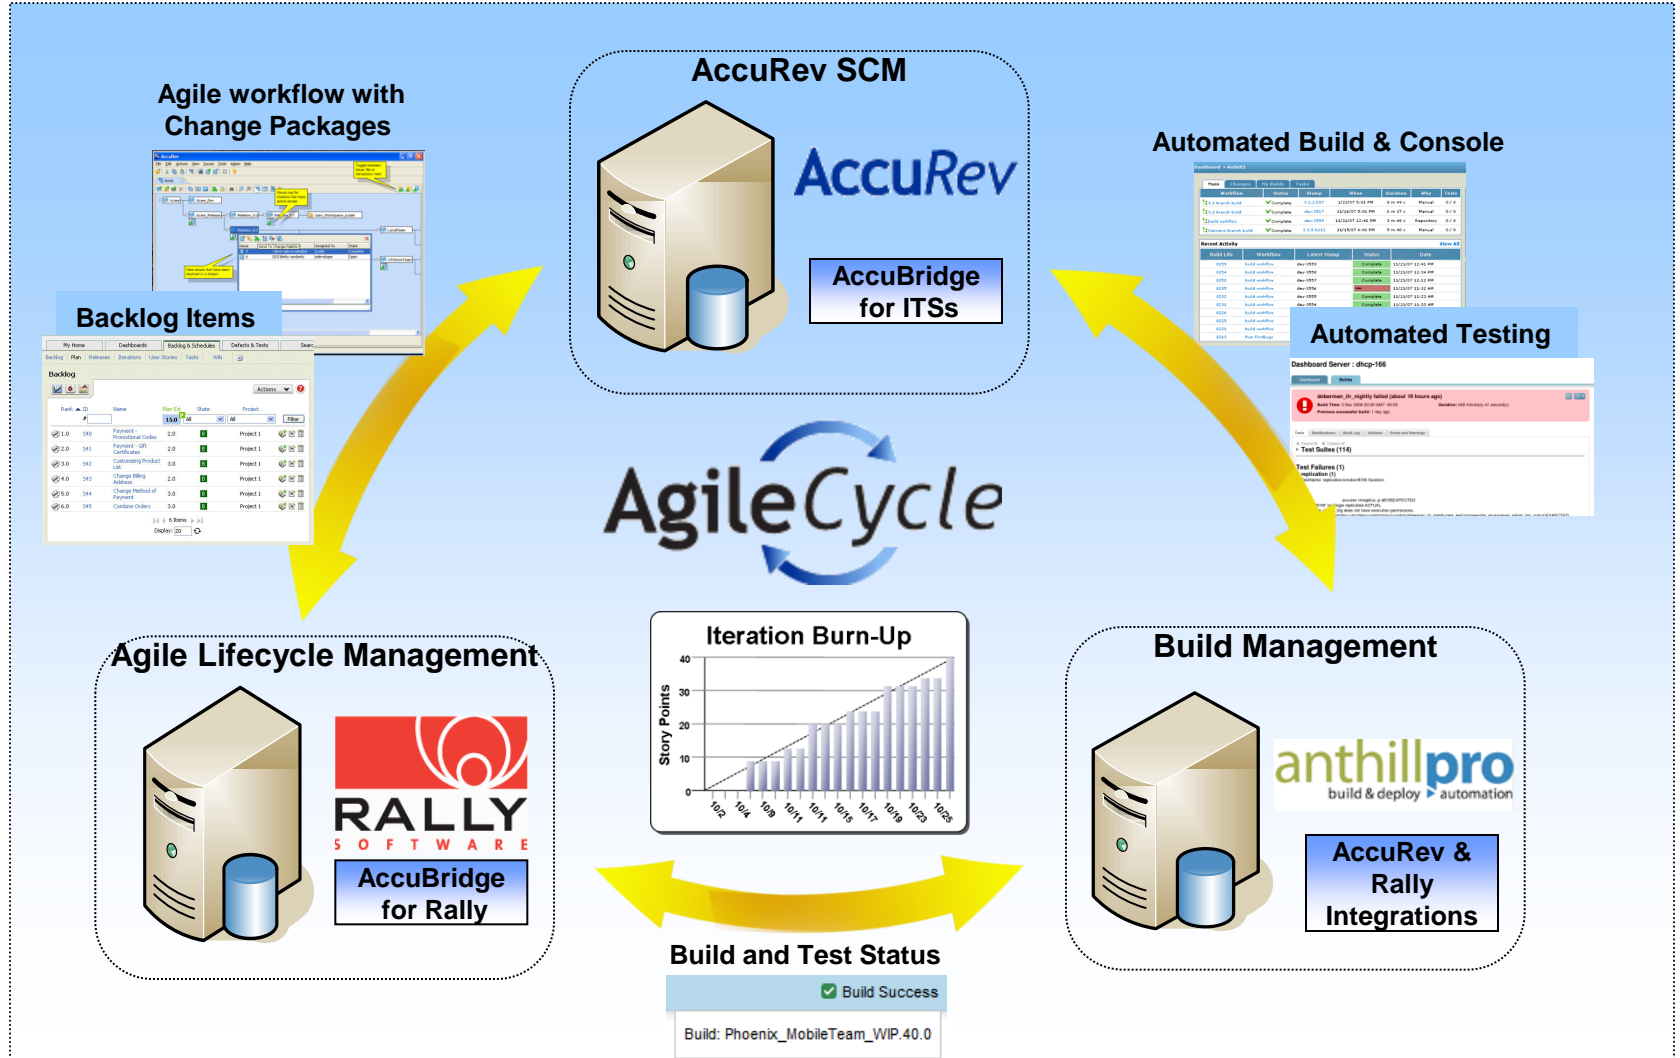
Agile workflow with Change Packages

AccuRev SCM

AccuRev

AccuBridge for ITSs

Automated Build & Console

Backlog Items

Automated Testing

AgileCycle

Iteration Burn-Up

Story Points

40
30
20
10
0

10/2 10/4 10/9 10/11 10/11 10/15 10/17 10/19 10/23 10/25

Agile Lifecycle Management

RALLY
SOFTWARE

AccuBridge for Rally

Build Management

anthillpro
build & deploy automation

AccuRev & Rally Integrations

Build and Test Status

Build Success

Build: Phoenix_MobileTeam_WIP.40.0